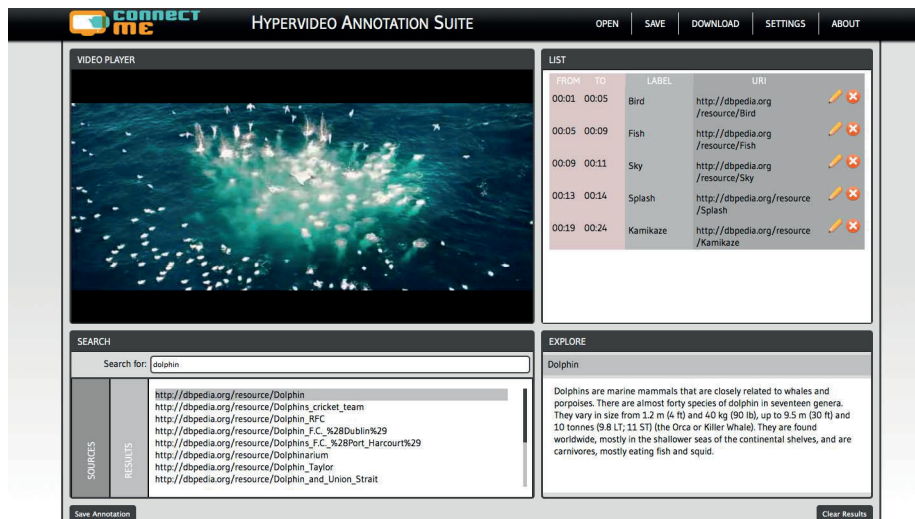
CONNECT ME

HYPERVIDEO ANNOTATION SUITE

OPEN SAVE DOWNLOAD SETTINGS ABOUT

VIDEO PLAYER

LIST

| FROM | TO | LABEL | URI |
|---|---|---|---|
| 00:01 | 00:05 | Bird | http://dbpedia.org/resource/Bird |
| 00:05 | 00:09 | Fish | http://dbpedia.org/resource/Fish |
| 00:09 | 00:11 | Sky | http://dbpedia.org/resource/Sky |
| 00:13 | 00:14 | Splash | http://dbpedia.org/resource/Splash |
| 00:19 | 00:24 | Kamikaze | http://dbpedia.org/resource/Kamikaze |

SEARCH

Search for: dolphin

SOURCES

RESULTS

http://dbpedia.org/resource/Dolphin
http://dbpedia.org/resource/Dolphins_cricket_team
http://dbpedia.org/resource/Dolphin_RFC
http://dbpedia.org/resource/Dolphin_F.C._%28Dublin%29
http://dbpedia.org/resource/Dolphins_F.C._%28Port_Harcourt%29
http://dbpedia.org/resource/Dolphinarium
http://dbpedia.org/resource/Dolphin_Taylor
http://dbpedia.org/resource/Dolphin_and_Union_Strait

EXPLORE

Dolphin

Dolphins are marine mammals that are closely related to whales and porpoises. There are almost forty species of dolphin in seventeen genera. They vary in size from 1.2 m (4 ft) and 40 kg (90 lb), up to 9.5 m (30 ft) and 10 tonnes (9.8 LT; 11 ST) (the Orca or Killer Whale). They are found worldwide, mostly in the shallower seas of the continental shelves, and are carnivores, mostly eating fish and squid.

Save Annotation

Clear Results